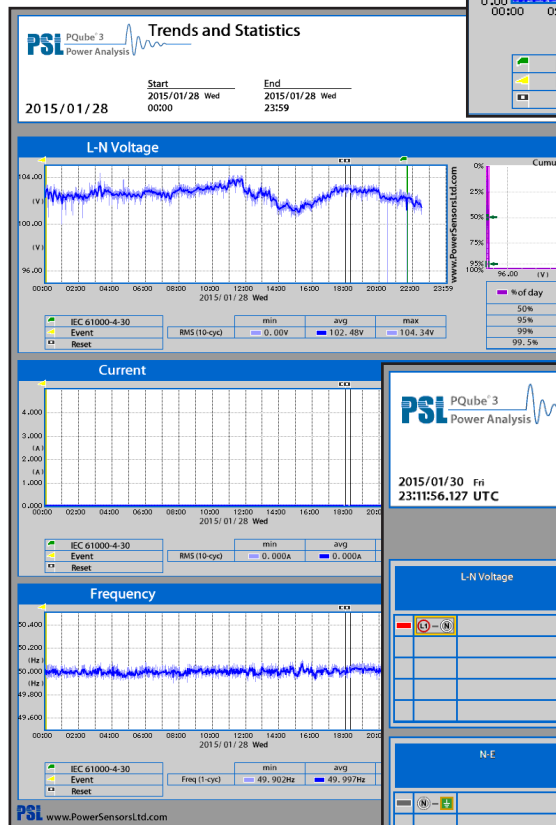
PSL PQube 3 Power Analysis

Trends and Statistics

2015/01/28

Start
2015/01/28 Wed
00:00

End
2015/01/28 Wed
23:59

L-N Voltage

104.00
(V)
100.00
(V)
96.00

00:00 02:00 04:00 06:00 08:00 10:00 12:00 14:00 16:00 18:00 20:00 22:00 23:59
2015/01/28 Wed

www.PowerSensorsLtd.com

IEC 61000-4-30
Event
Reset

| | min | avg | max |
|---|---|---|---|
| RMS (10-cyc) | 0.00V | 102.48V | 104.34V |

Cumu
0%
25%
50%
75%
95%
100%
96.00 (V)

% of day
50%
95%
99%
99.5%

Current

4.000
3.000
(A)
2.000
(A)
1.000
0.000

00:00 02:00 04:00 06:00 08:00 10:00 12:00 14:00 16:00 18:00 20:00
2015/01/28 Wed

IEC 61000-4-30
Event
Reset

| | min | avg |
|---|---|---|
| RMS (10-cyc) | 0.000A | 0.000A |

Frequency

50.400
50.200
(Hz)
50.000
(Hz)
49.800
49.600

00:00 02:00 04:00 06:00 08:00 10:00 12:00 14:00 16:00 18:00 20:00
2015/01/28 Wed

IEC 61000-4-30
Event
Reset

| | min | avg |
|---|---|---|
| Freq (1-cyc) | 49.902Hz | 49.997Hz |

PSL www.PowerSensorsLtd.com

PSL PQube 3 Power Analysis

2015/01/30 Fri
23:11:56.127 UTC

L-N Voltage

L1 – N

N-E

N – ⏚

0:00
00:00